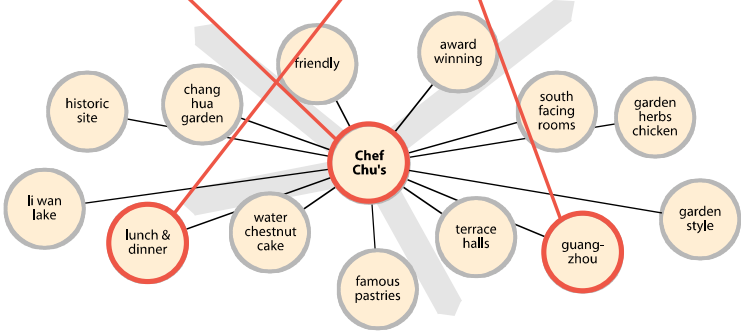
friendly

award winning

historic site

chang hua garden

south facing rooms

garden herbs chicken

Chef Chu's

li wan lake

water chestnut cake

terrace halls

garden style

lunch & dinner

guang-zhou

famous pastries